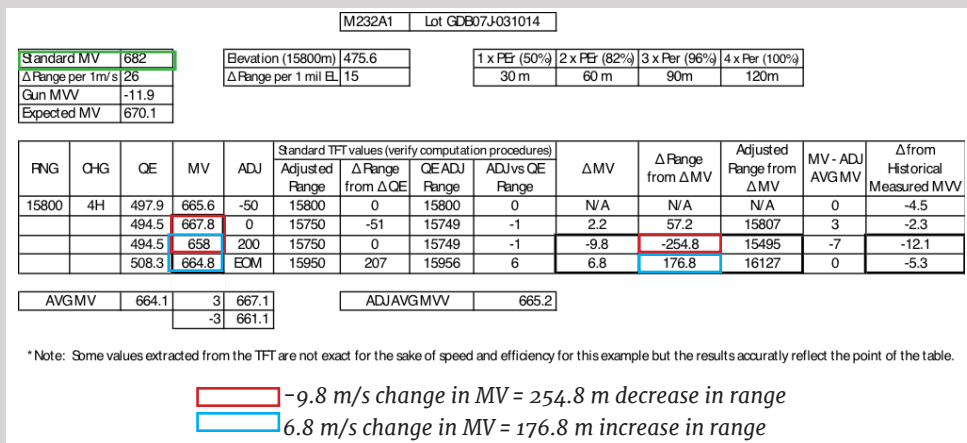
| M232A1 | Lot GDB07J-031014 |
|---|---|

| Standard MV | 682 |
|---|---|
| Δ Range per 1m/s | 26 |
| Gun MVV | -11.9 |
| Expected MV | 670.1 |

| Elevation (15800m) | 475.6 |
|---|---|
| Δ Range per 1 mil EL | 15 |

| 1 x PEr (50%) | 2 x PEr (82%) | 3 x Per (96%) | 4 x Per (100%) |
|---|---|---|---|
| 30 m | 60 m | 90m | 120m |

| RNG | CHG | QE | MV | ADJ | Standard TFT values (verify computation procedures) Adjusted Range | Δ Range from Δ QE | QE ADJ Range | ADJ vs QE Range | ΔMV | Δ Range from Δ MV | Adjusted Range from Δ MV | MV - ADJ AVG MV | Δ from Historical Measured MVV |
|---|---|---|---|---|---|---|---|---|---|---|---|---|---|
| 15800 | 4H | 497.9 | 665.6 | -50 | 15800 | 0 | 15800 | 0 | N/A | N/A | N/A | 0 | -4.5 |
| | | 494.5 | 667.8 | 0 | 15750 | -51 | 15749 | -1 | 2.2 | 57.2 | 15807 | 3 | -2.3 |
| | | 494.5 | 658 | 200 | 15750 | 0 | 15749 | -1 | -9.8 | -254.8 | 15495 | -7 | -12.1 |
| | | 508.3 | 664.8 | EOM | 15950 | 207 | 15956 | 6 | 6.8 | 176.8 | 16127 | 0 | -5.3 |

| AVG MV | 664.1 | 3 | 667.1 |
|---|---|---|---|
| | | -3 | 661.1 |

| ADJ AVG MVV | 665.2 |
|---|---|

* Note: Some values extracted from the TFT are not exact for the sake of speed and efficiency for this example but the results accuratly reflect the point of the table.

−9.8 m/s change in MV = 254.8 m decrease in range
6.8 m/s change in MV = 176.8 m increase in range